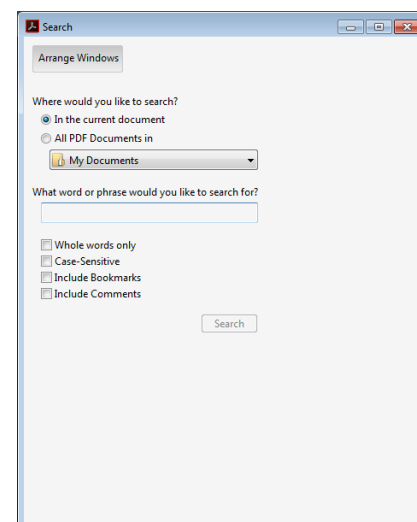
Search

Arrange Windows

Where would you like to search?
In the current document
All PDF Documents in
My Documents

What word or phrase would you like to search for?

Whole words only
Case-Sensitive
Include Bookmarks
Include Comments

Search